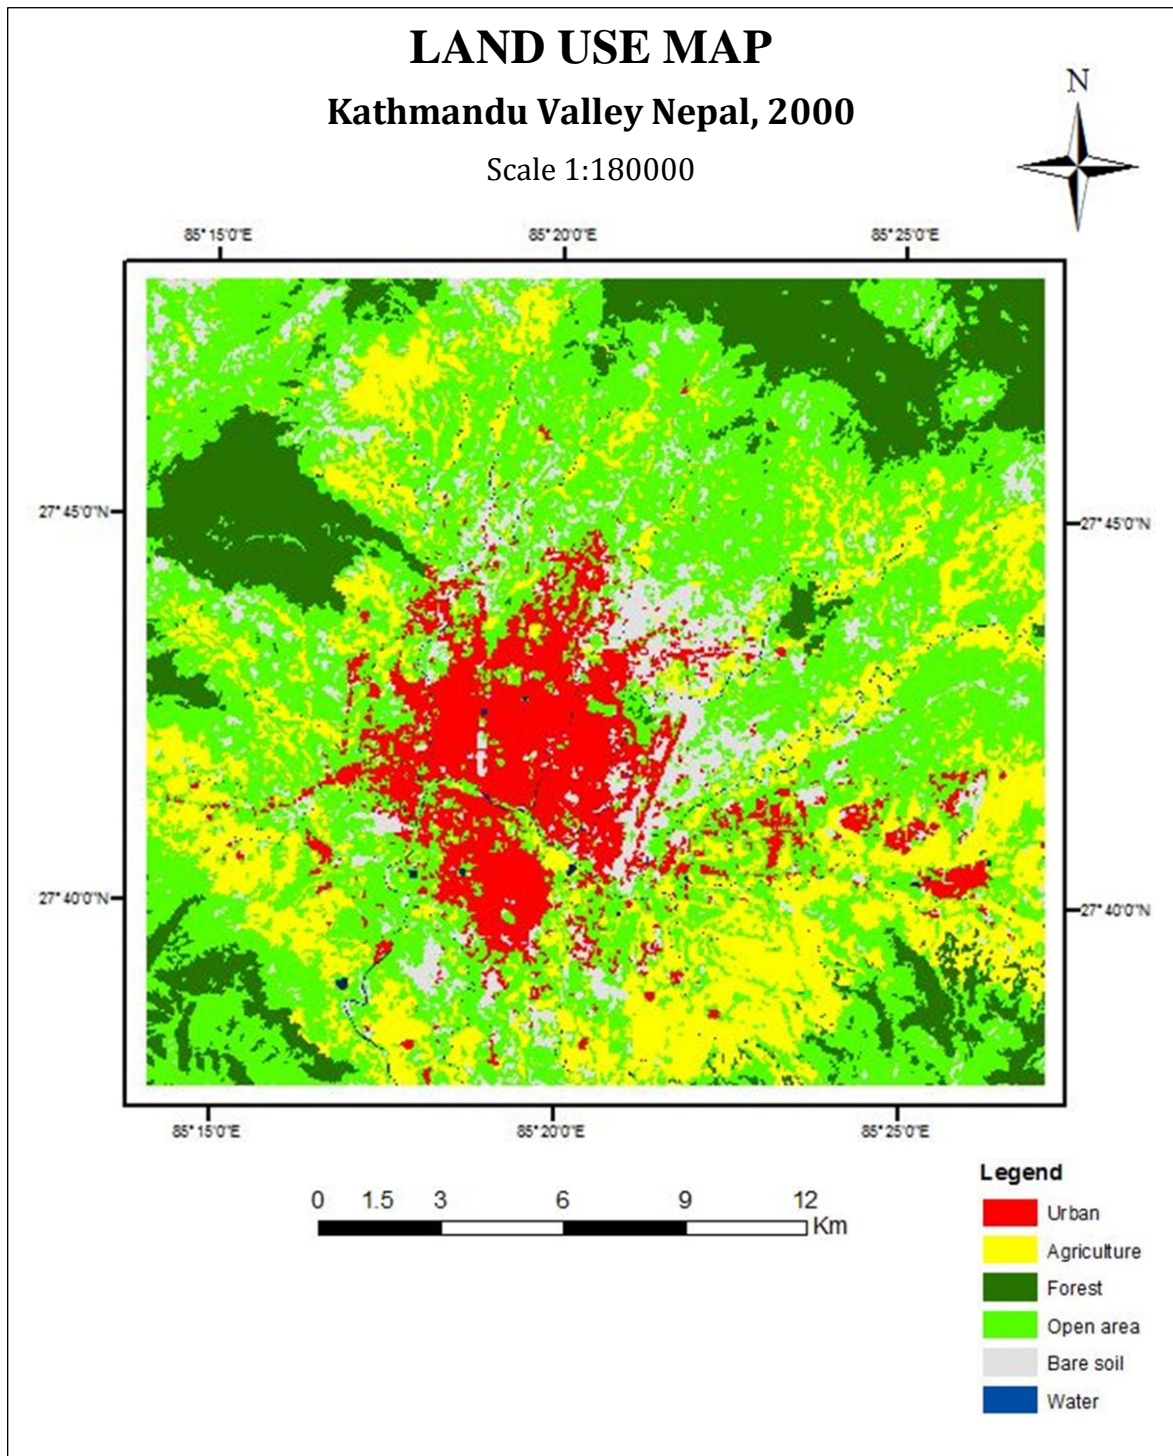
LAND USE MAP

Kathmandu Valley Nepal, 2000

Scale 1:180000

N

85° 15'0"E 85° 20'0"E 85° 25'0"E

27° 45'0"N 27° 45'0"N

27° 40'0"N 27° 40'0"N

85° 15'0"E 85° 20'0"E 85° 25'0"E

0 1.5 3 6 9 12 Km

Legend
Urban
Agriculture
Forest
Open area
Bare soil
Water